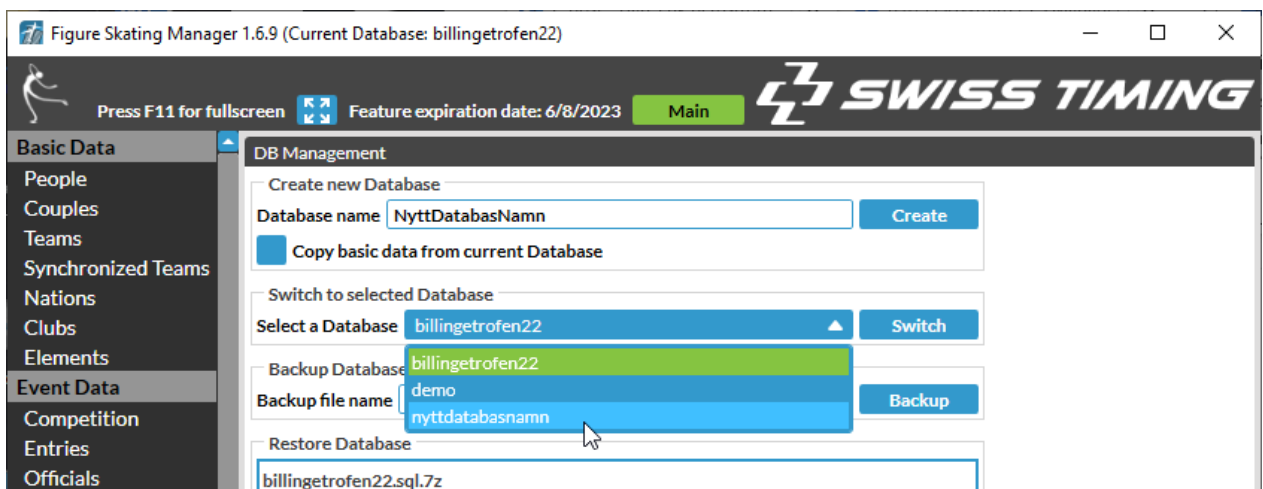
Figure Skating Manager 1.6.9 (Current Database: billingetrofen22)

Press F11 for fullscreen Feature expiration date: 6/8/2023 Main SWISS TIMING

Basic Data
People
Couples
Teams
Synchronized Teams
Nations
Clubs
Elements
Event Data
Competition
Entries
Officials

DB Management

Create new Database
Database name NyttDatabasNamn Create
Copy basic data from current Database

Switch to selected Database
Select a Database billingetrofen22 Switch
billingetrofen22
demo
nyttdatabasnamn

Backup Database
Backup file name Backup

Restore Database
billingetrofen22.sql.7z